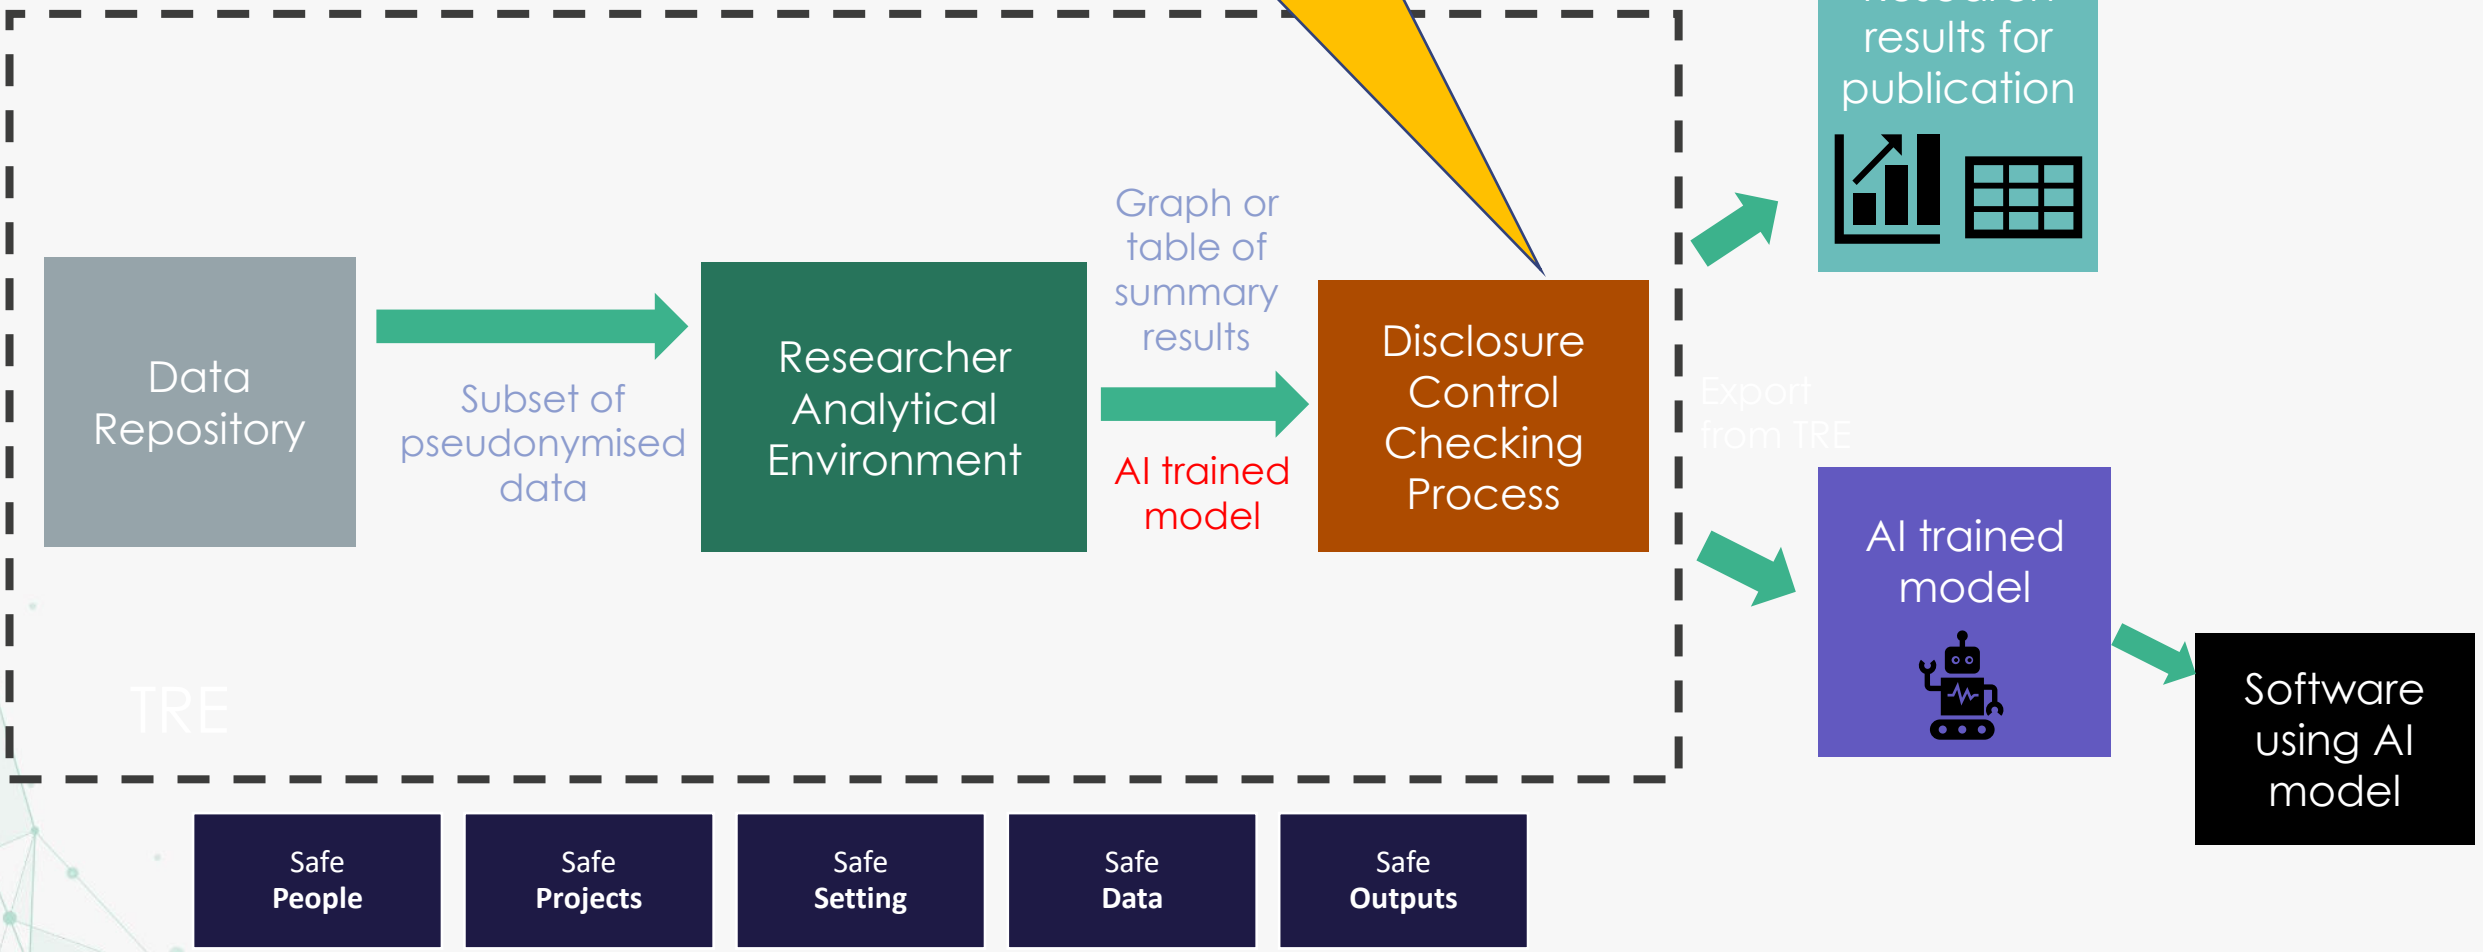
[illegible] results for publication

Data Repository

Subset of pseudonymised data

Researcher Analytical Environment

Graph or table of summary results

AI trained model

Disclosure Control Checking Process

Export from TRE

AI trained model

Software using AI model

TRE

Safe **People**

Safe **Projects**

Safe **Setting**

Safe **Data**

Safe **Outputs**